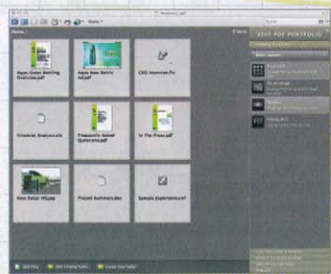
Aqua Green Bottling Overview.pdf

Aqua Blue Bottle.pdf

CEO Interview.flv

Financial Analysis.xls

Frequently Asked Questions.pdf

In The Press.pdf

New Retail HQ.jpg

Product Roadmap.doc

Sample Experiment.swf

EDIT PDF PORTFOLIO

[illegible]